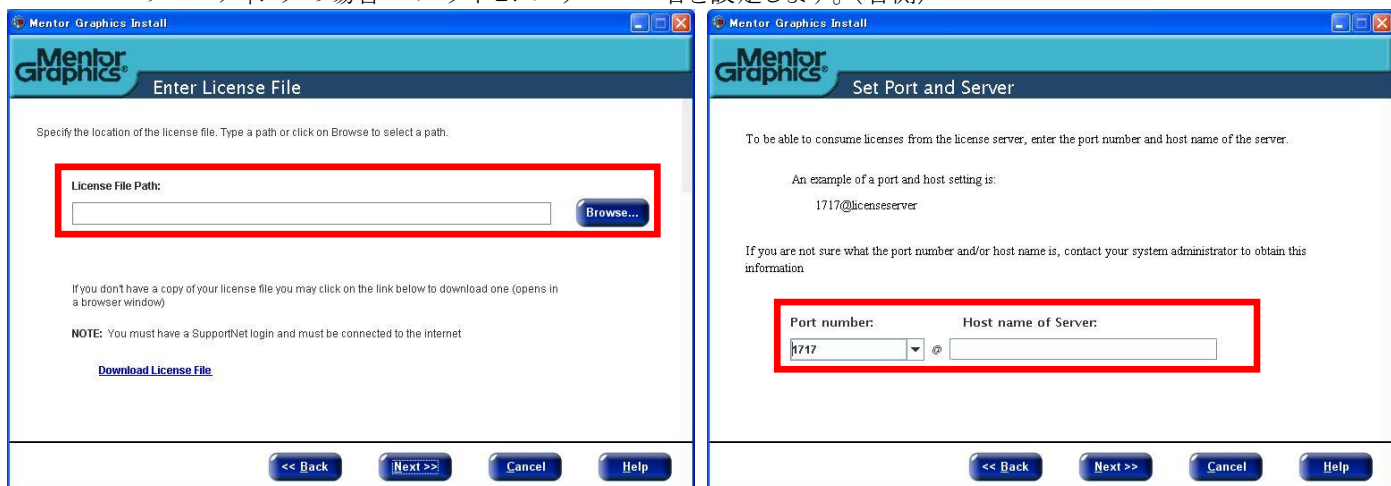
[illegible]

Mentor Graphics Install

Mentor Graphics

Enter License File

Specify the location of the license file. Type a path or click on Browse to select a path.

License File Path:

Browse...

If you don't have a copy of your license file you may click on the link below to download one (opens in a browser window)

NOTE: You must have a SupportNet login and must be connected to the internet

Download License File

<< Back

Next >>

Cancel

Help

Mentor Graphics Install

Mentor Graphics

Set Port and Server

To be able to consume licenses from the license server, enter the port number and host name of the server.

An example of a port and host setting is:

1717@licenseserver

If you are not sure what the port number and/or host name is, contact your system administrator to obtain this information

Port number:

Host name of Server:

1717

@

<< Back

Next >>

Cancel

Help